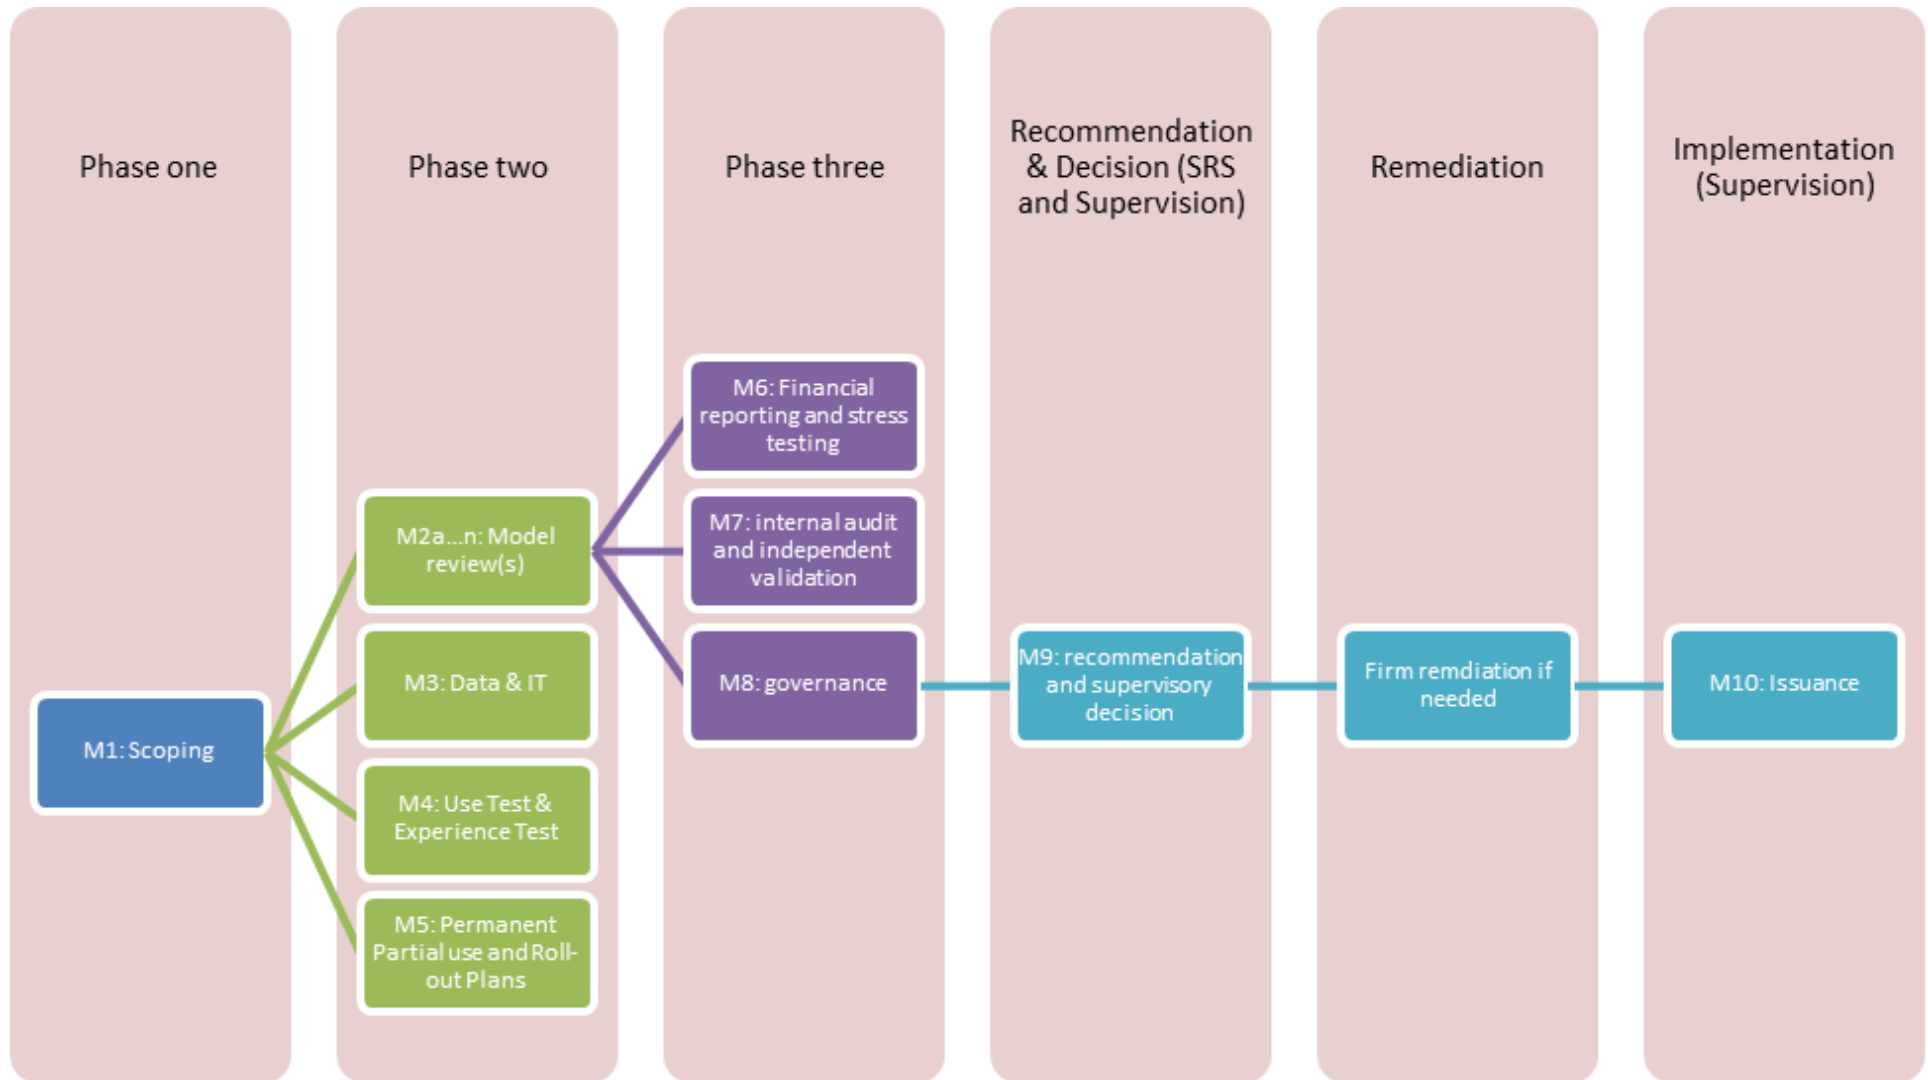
Phase one

M1: Scoping

Phase two

M2a...n: Model review(s)

M3: Data & IT

M4: Use Test & Experience Test

M5: Permanent Partial use and Roll-out Plans

Phase three

M6: Financial reporting and stress testing

M7: internal audit and independent validation

M8: governance

Recommendation & Decision (SRS and Supervision)

M9: recommendation and supervisory decision

Remediation

Firm remdiation if needed

Implementation (Supervision)

M10: Issuance